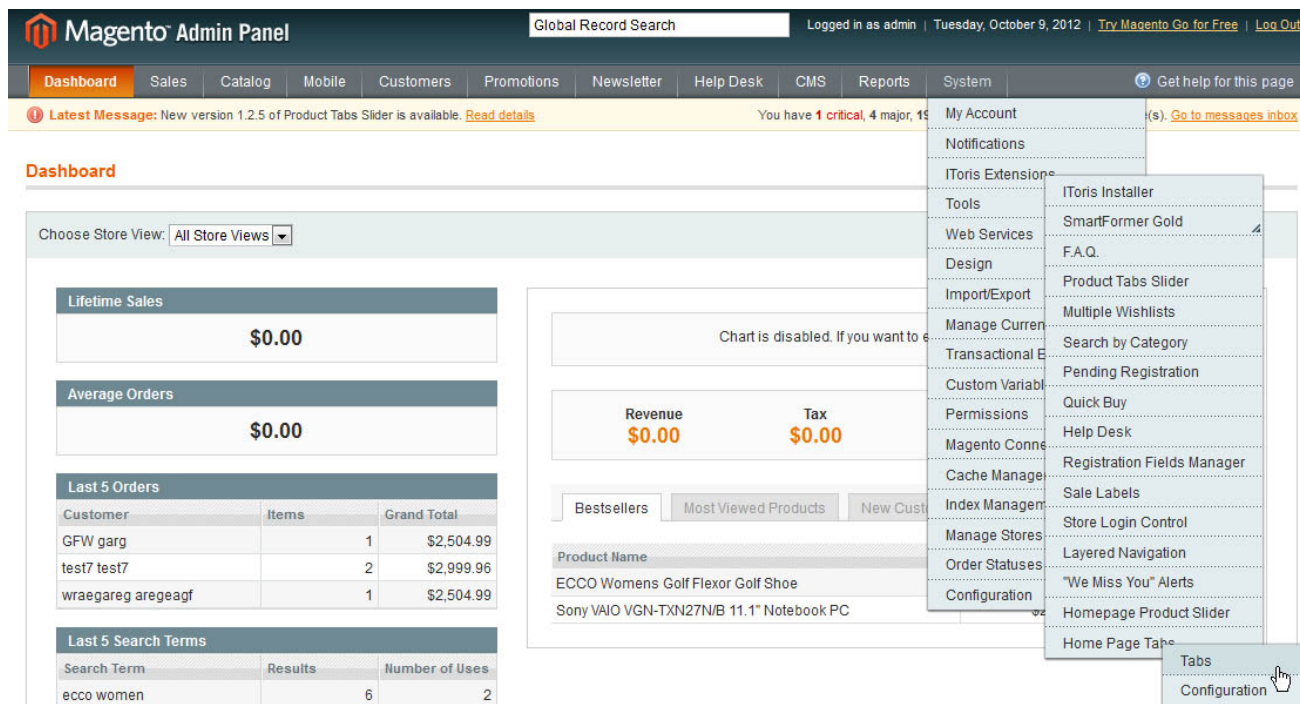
Magento Admin Panel

Global Record Search

Logged in as admin | Tuesday, October 9, 2012 | Try Magento Go for Free | Log Out

Dashboard Sales Catalog Mobile Customers Promotions Newsletter Help Desk CMS Reports System

Get help for this page

Latest Message: New version 1.2.5 of Product Tabs Slider is available. Read details

You have 1 critical, 4 major, 1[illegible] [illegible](s). Go to messages inbox

Dashboard

Choose Store View: All Store Views

Lifetime Sales
$0.00

Average Orders
$0.00

Last 5 Orders

| Customer | Items | Grand Total |
|---|---|---|
| GFW garg | 1 | $2,504.99 |
| test7 test7 | 2 | $2,999.96 |
| wraegareg aregeagf | 1 | $2,504.99 |

Last 5 Search Terms

| Search Term | Results | Number of Uses |
|---|---|---|
| ecco women | 6 | 2 |

Chart is disabled. If you want to e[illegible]

Revenue
$0.00

Tax
$0.00

Bestsellers | Most Viewed Products | New Cust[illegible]

| Product Name | |
|---|---|
| ECCO Womens Golf Flexor Golf Shoe | |
| Sony VAIO VGN-TXN27N/B 11.1" Notebook PC | $2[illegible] |

My Account
Notifications
IToris Extensions
Tools
Web Services
Design
Import/Export
Manage Curren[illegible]
Transactional E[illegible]
Custom Variabl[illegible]
Permissions
Magento Conne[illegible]
Cache Manage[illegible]
Index Managem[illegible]
Manage Stores
Order Statuses
Configuration

IToris Installer
SmartFormer Gold
F.A.Q.
Product Tabs Slider
Multiple Wishlists
Search by Category
Pending Registration
Quick Buy
Help Desk
Registration Fields Manager
Sale Labels
Store Login Control
Layered Navigation
"We Miss You" Alerts
Homepage Product Slider
Home Page Tabs

Tabs
Configuration